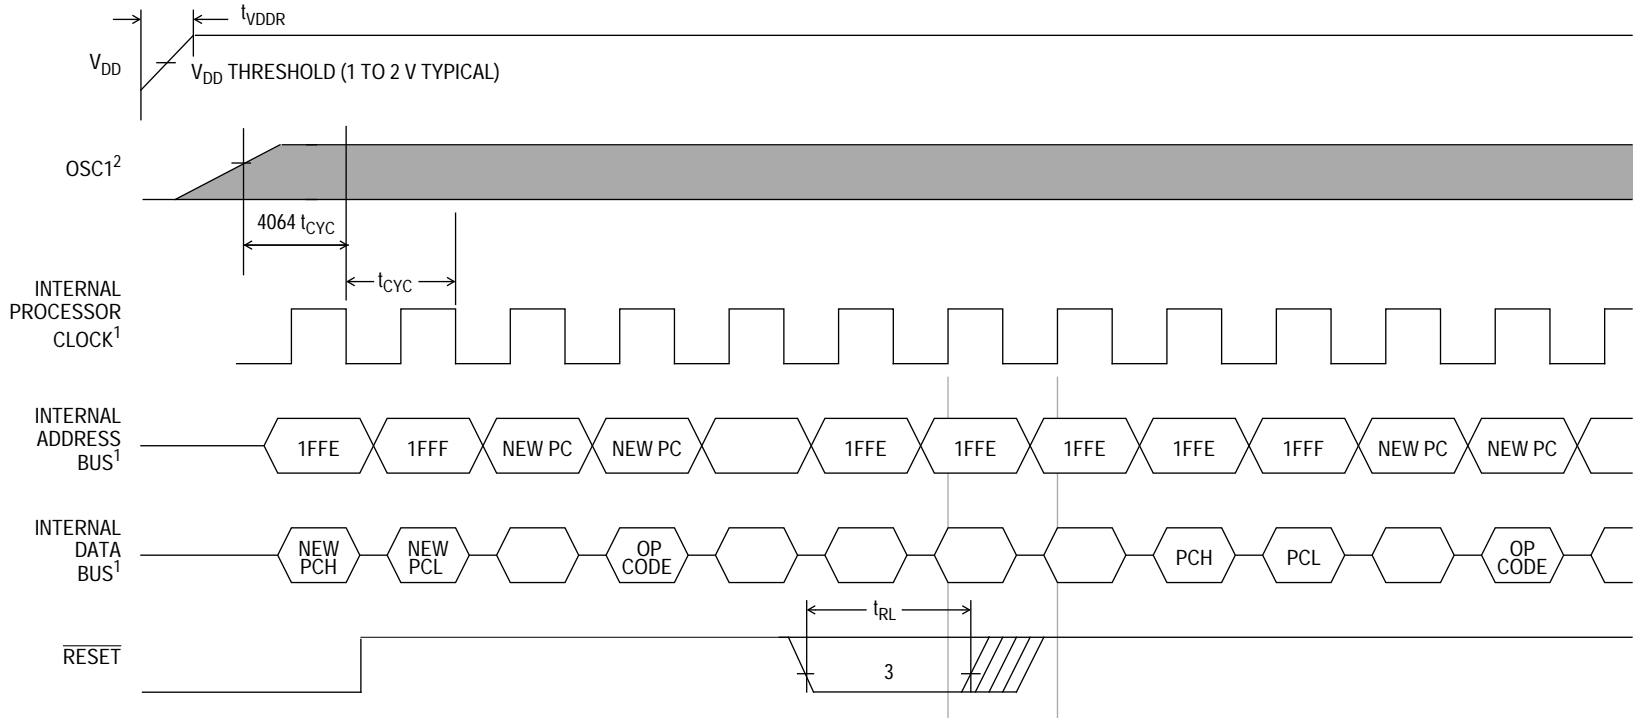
$t_{VDDR}$

$V_{DD}$

$V_{DD}$ THRESHOLD (1 TO 2 V TYPICAL)

OSC1$^2$

4064 $t_{CYC}$

$t_{CYC}$

INTERNAL PROCESSOR CLOCK$^1$

INTERNAL ADDRESS BUS$^1$

1FFE 1FFF NEW PC NEW PC 1FFE 1FFE 1FFE 1FFE 1FFF NEW PC NEW PC

INTERNAL DATA BUS$^1$

NEW PCH NEW PCL OP CODE PCH PCL OP CODE

$t_{RL}$

$\overline{RESET}$

3